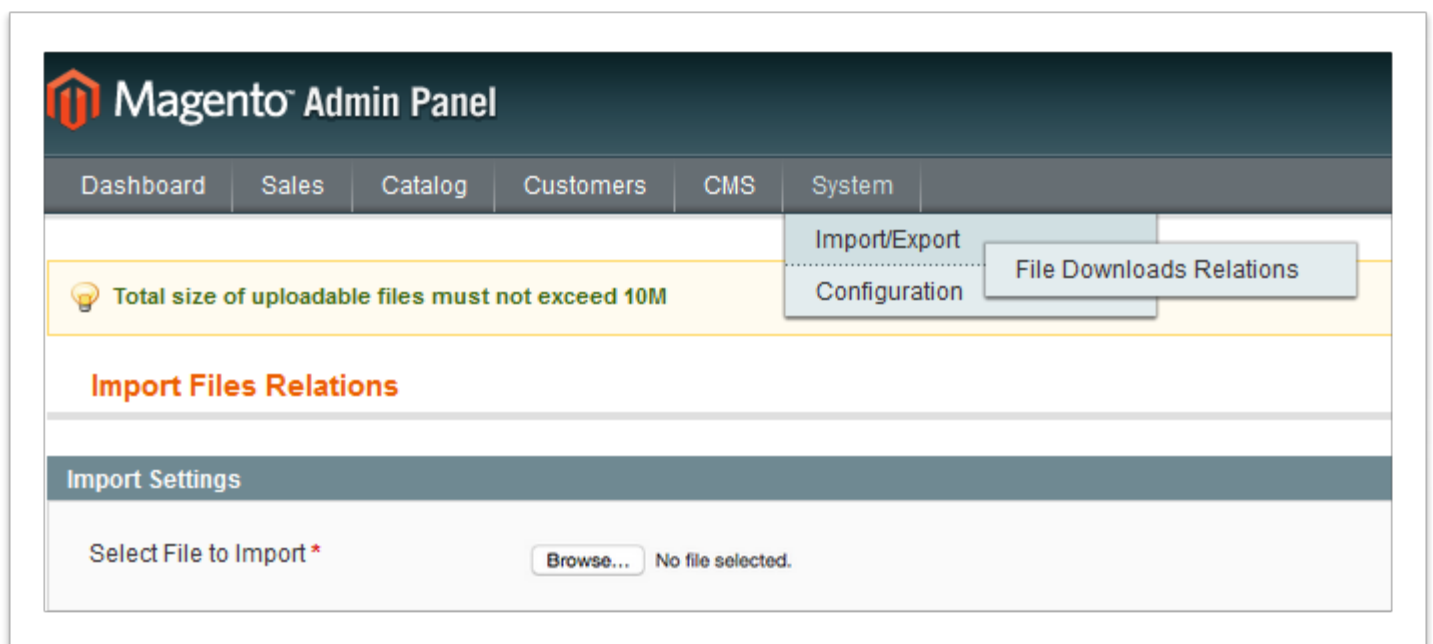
Magento™ Admin Panel

Dashboard Sales Catalog Customers CMS System

Import/Export

File Downloads Relations

Configuration

Total size of uploadable files must not exceed 10M

Import Files Relations

Import Settings

Select File to Import *

Browse... No file selected.